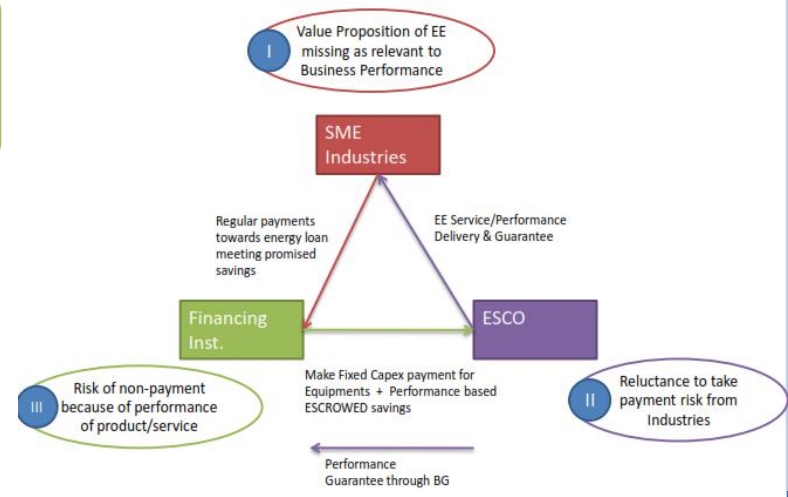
I

Value Proposition of EE missing as relevant to Business Performance

SME Industries

Regular payments towards energy loan meeting promised savings

EE Service/Performance Delivery & Guarantee

Financing Inst.

ESCO

Make Fixed Capex payment for Equipments + Performance based ESCROWED savings

III

Risk of non-payment because of performance of product/service

II

Reluctance to take payment risk from Industries

Performance Guarantee through BG